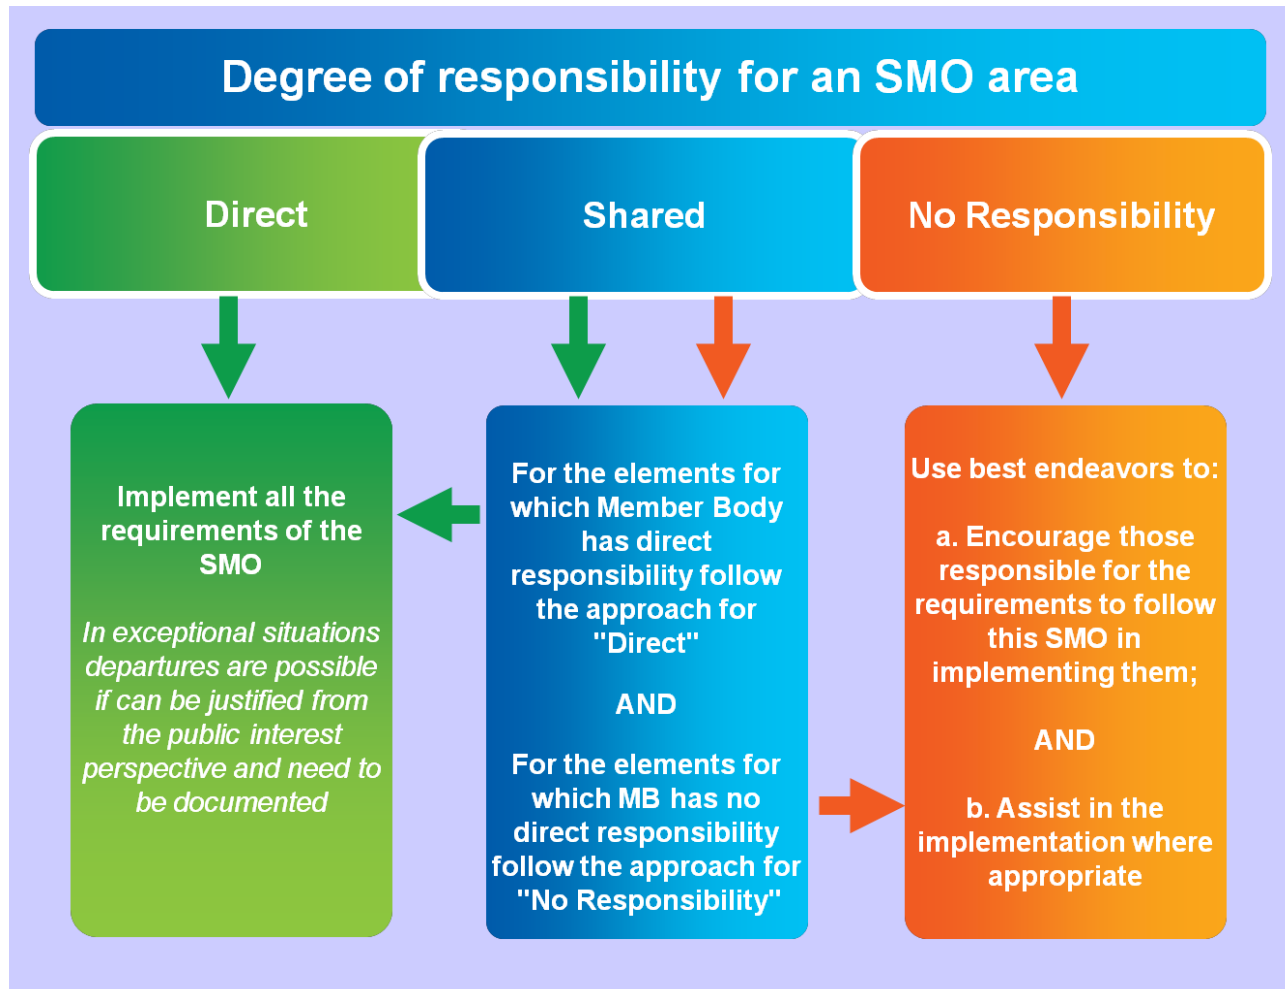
Degree of responsibility for an SMO area

Direct

Shared

No Responsibility

Implement all the requirements of the SMO

*In exceptional situations departures are possible if can be justified from the public interest perspective and need to be documented*

For the elements for which Member Body has direct responsibility follow the approach for "Direct"

AND

For the elements for which MB has no direct responsibility follow the approach for "No Responsibility"

Use best endeavors to:

a. Encourage those responsible for the requirements to follow this SMO in implementing them;

AND

b. Assist in the implementation where appropriate